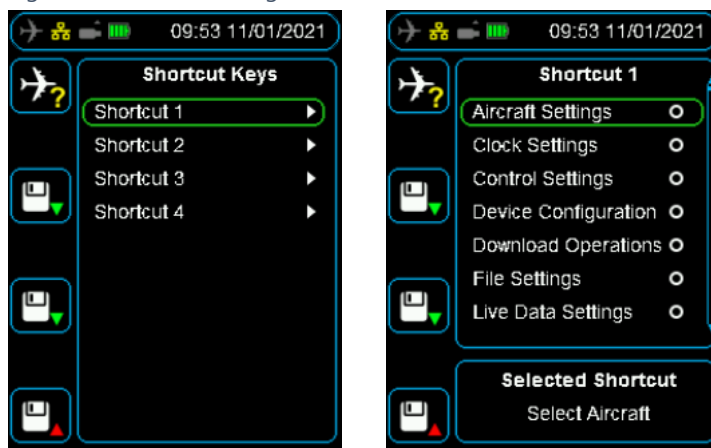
09:53 11/01/2021

Shortcut Keys

Shortcut 1

Shortcut 2

Shortcut 3

Shortcut 4

09:53 11/01/2021

Shortcut 1

Aircraft Settings

Clock Settings

Control Settings

Device Configuration

Download Operations

File Settings

Live Data Settings

Selected Shortcut

Select Aircraft